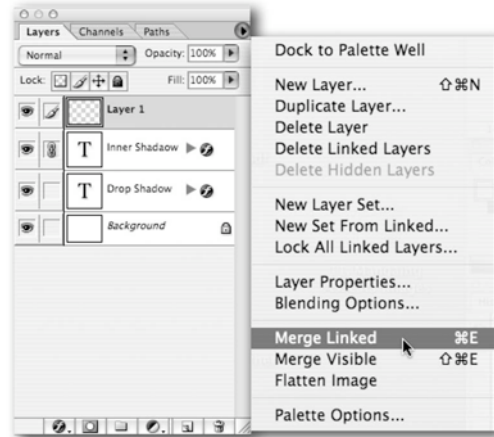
Layers Channels Paths

Normal Opacity: 100%

Lock: Fill: 100%

Layer 1

Inner Shadaow

Drop Shadow

Background

Dock to Palette Well

New Layer... ⇧⌘N
Duplicate Layer...
Delete Layer
Delete Linked Layers
Delete Hidden Layers

New Layer Set...
New Set From Linked...
Lock All Linked Layers...

Layer Properties...
Blending Options...

Merge Linked ⌘E
Merge Visible ⇧⌘E
Flatten Image

Palette Options...